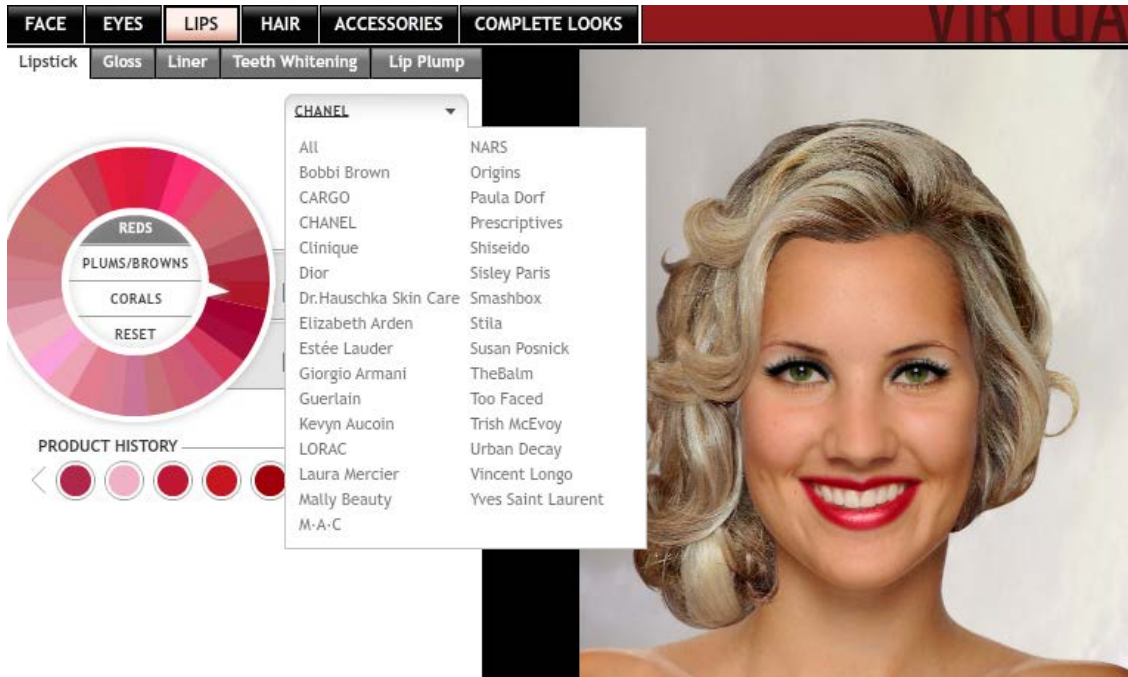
FACE EYES LIPS HAIR ACCESSORIES COMPLETE LOOKS

VIRTUA

Lipstick Gloss Liner Teeth Whitening Lip Plump

CHANEL

REDS
PLUMS/BROWNS
CORALS
RESET

PRODUCT HISTORY

All
Bobbi Brown
CARGO
CHANEL
Clinique
Dior
Dr.Hauschka Skin Care
Elizabeth Arden
Estée Lauder
Giorgio Armani
Guerlain
Kevyn Aucoin
LORAC
Laura Mercier
Mally Beauty
M·A·C

NARS
Origins
Paula Dorf
Prescriptives
Shiseido
Sisley Paris
Smashbox
Stila
Susan Posnick
TheBalm
Too Faced
Trish McEvoy
Urban Decay
Vincent Longo
Yves Saint Laurent